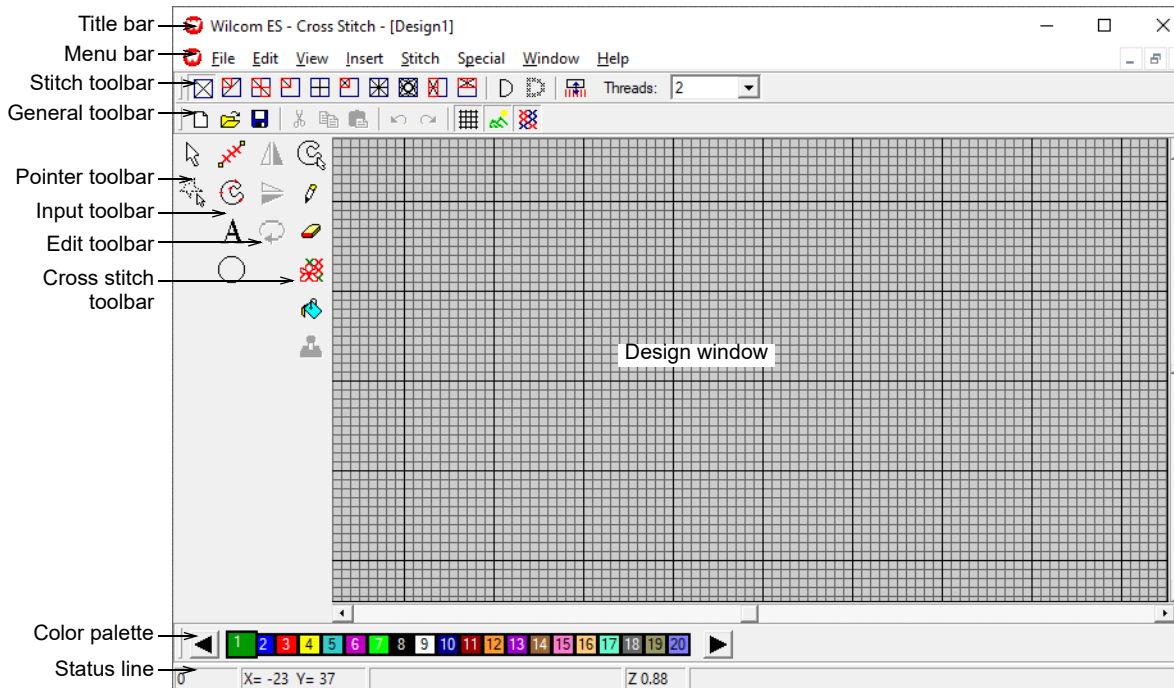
Title bar
Wilcom ES - Cross Stitch - [Design1]
Menu bar
File Edit View Insert Stitch Special Window Help
Stitch toolbar
Threads: 2
General toolbar
Pointer toolbar
Input toolbar
Edit toolbar
A
Cross stitch toolbar
Design window
Color palette
1 2 3 4 5 6 7 8 9 10 11 12 13 14 15 16 17 18 19 20
Status line
0 X= -23 Y= 37 Z 0.88